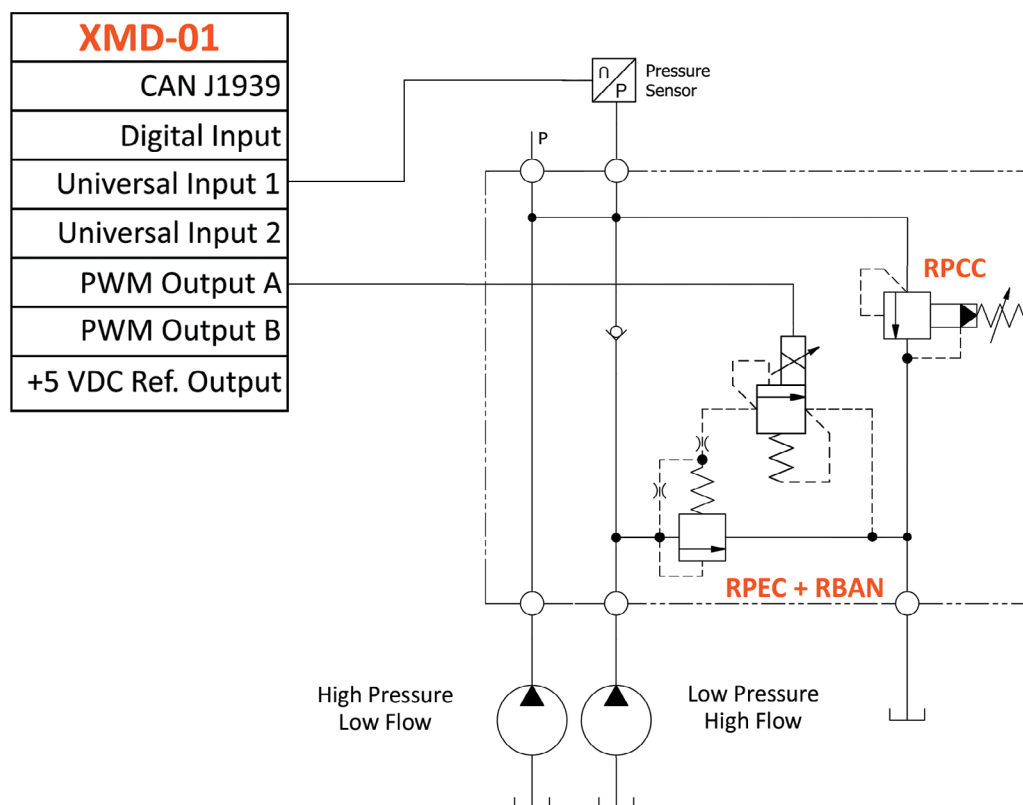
| XMD-01 |
|---|
| CAN J1939 |
| Digital Input |
| Universal Input 1 |
| Universal Input 2 |
| PWM Output A |
| PWM Output B |
| +5 VDC Ref. Output |

∩ P Pressure Sensor

P

RPCC

RPEC + RBAN

High Pressure Low Flow

Low Pressure High Flow